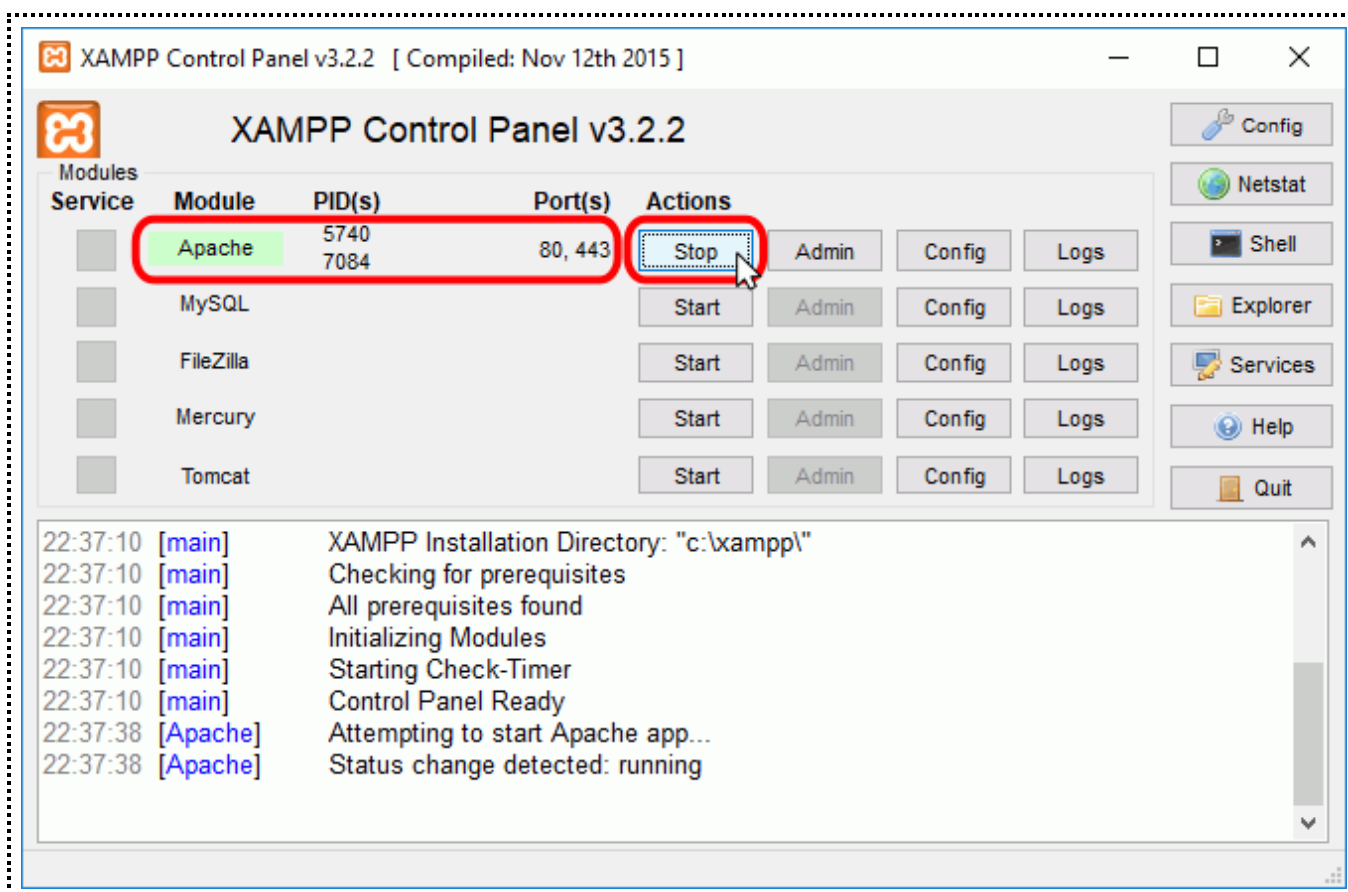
XAMPP Control Panel v3.2.2 [ Compiled: Nov 12th 2015 ]

XAMPP Control Panel v3.2.2

Modules

| Service | Module | PID(s) | Port(s) | Actions | | | |
|---|---|---|---|---|---|---|---|
| | Apache | 5740 7084 | 80, 443 | Stop | Admin | Config | Logs |
| | MySQL | | | Start | Admin | Config | Logs |
| | FileZilla | | | Start | Admin | Config | Logs |
| | Mercury | | | Start | Admin | Config | Logs |
| | Tomcat | | | Start | Admin | Config | Logs |

Config
Netstat
Shell
Explorer
Services
Help
Quit

22:37:10 [main] XAMPP Installation Directory: "c:\xampp\"
22:37:10 [main] Checking for prerequisites
22:37:10 [main] All prerequisites found
22:37:10 [main] Initializing Modules
22:37:10 [main] Starting Check-Timer
22:37:10 [main] Control Panel Ready
22:37:38 [Apache] Attempting to start Apache app...
22:37:38 [Apache] Status change detected: running